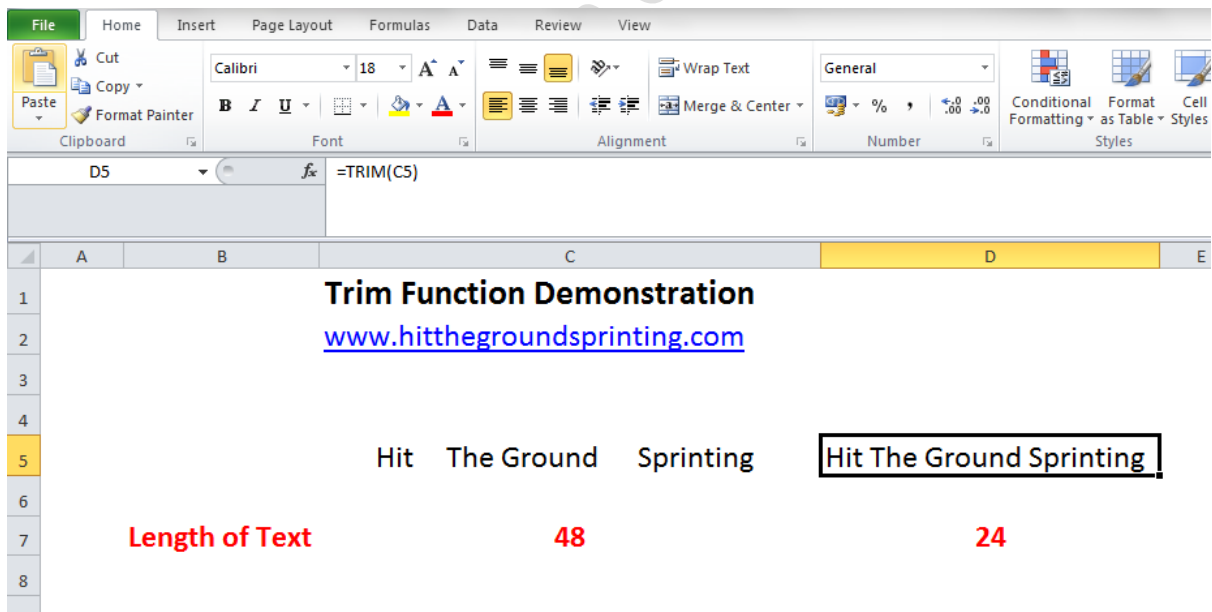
File Home Insert Page Layout Formulas Data Review View

Paste
Cut
Copy
Format Painter
Clipboard

Calibri 18
B I U
Font

Wrap Text
Merge & Center
Alignment

General
% ,
Number

Conditional Formatting
Format as Table
Cell Styles
Styles

D5
$f_x$ =TRIM(C5)

| | A | B | C | D | E |
|---|---|---|---|---|---|
| 1 | | | Trim Function Demonstration | | |
| 2 | | | www.hitthegroundsprinting.com | | |
| 3 | | | | | |
| 4 | | | | | |
| 5 | | | Hit The Ground Sprinting | Hit The Ground Sprinting | |
| 6 | | | | | |
| 7 | | Length of Text | 48 | 24 | |
| 8 | | | | | |